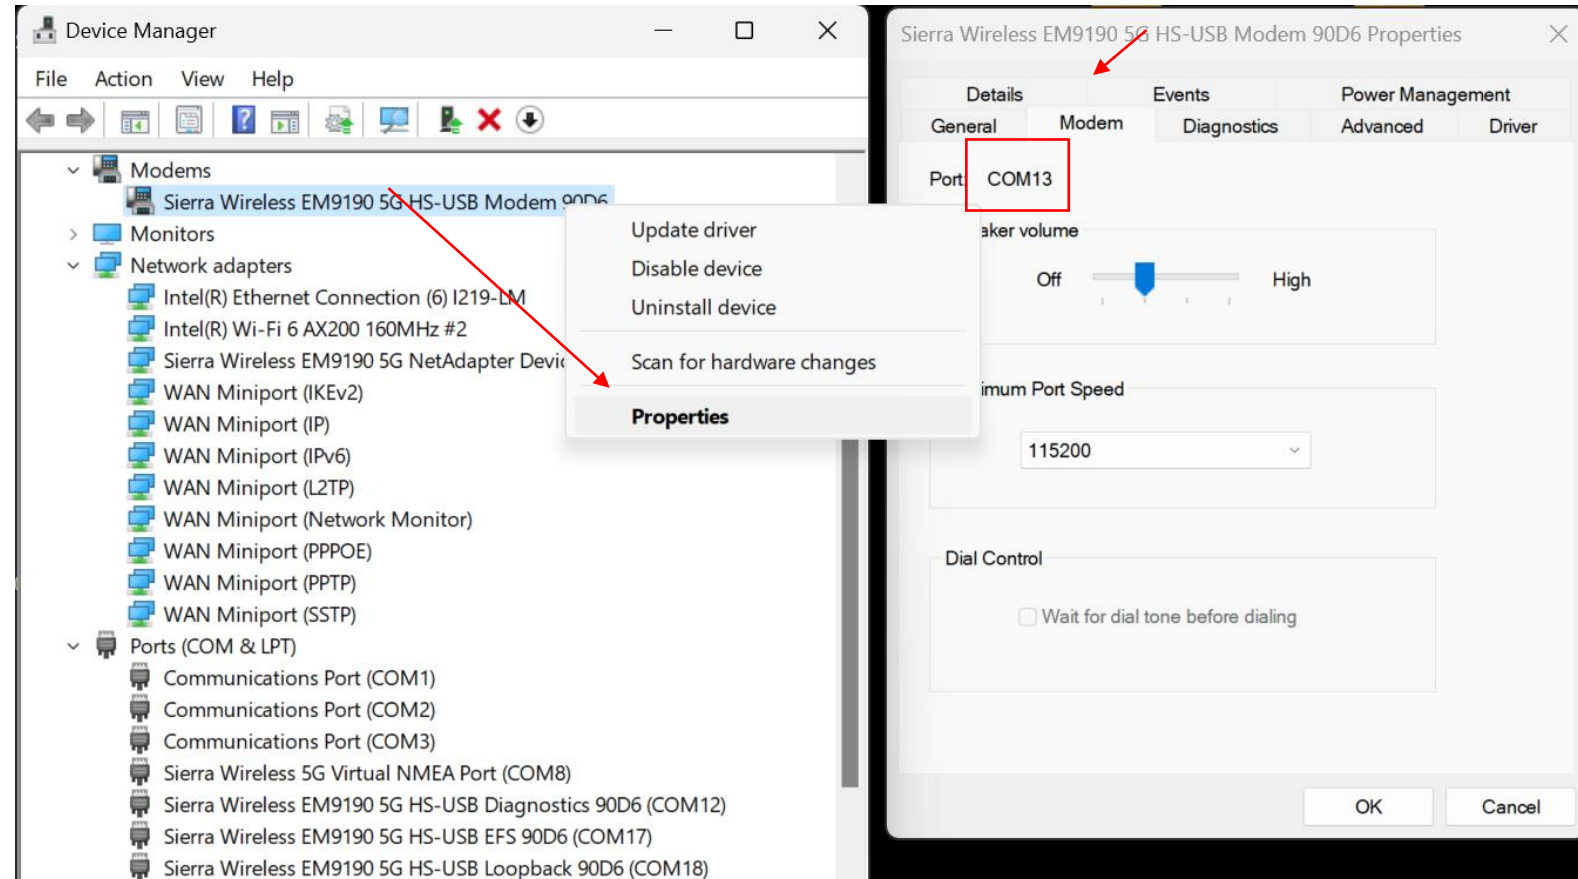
Device Manager

File Action View Help

Modems
Sierra Wireless EM9190 5G HS-USB Modem 90D6
Monitors
Network adapters
Intel(R) Ethernet Connection (6) I219-LM
Intel(R) Wi-Fi 6 AX200 160MHz #2
Sierra Wireless EM9190 5G NetAdapter Devic
WAN Miniport (IKEv2)
WAN Miniport (IP)
WAN Miniport (IPv6)
WAN Miniport (L2TP)
WAN Miniport (Network Monitor)
WAN Miniport (PPPOE)
WAN Miniport (PPTP)
WAN Miniport (SSTP)
Ports (COM & LPT)
Communications Port (COM1)
Communications Port (COM2)
Communications Port (COM3)
Sierra Wireless 5G Virtual NMEA Port (COM8)
Sierra Wireless EM9190 5G HS-USB Diagnostics 90D6 (COM12)
Sierra Wireless EM9190 5G HS-USB EFS 90D6 (COM17)
Sierra Wireless EM9190 5G HS-USB Loopback 90D6 (COM18)

Update driver
Disable device
Uninstall device
Scan for hardware changes
Properties

Sierra Wireless EM9190 5G HS-USB Modem 90D6 Properties

Details
Events
Power Management
General
Modem
Diagnostics
Advanced
Driver

Port: COM13

aker volume
Off
High

imum Port Speed
115200

Dial Control
Wait for dial tone before dialing

OK
Cancel